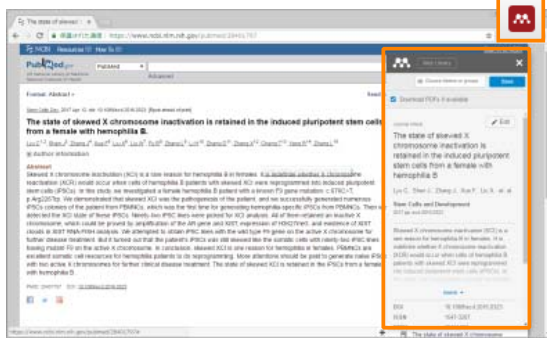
The state of skewed X

保護された通信 | https://www.ncbi.nlm.nih.gov/pubmed/28453757

NCBI Resources How To

PubMed PubMed Advanced

Format: Abstract

Stem Cells Dev. 2017 Apr 10. doi: 10.1089/scd.2016.0323. [Epub ahead of print]

The state of skewed X chromosome inactivation is retained in the induced pluripotent stem cells from a female with hemophilia B.

Author information

Abstract

Skewed X chromosome inactivation (XCI) is a rare reason for hemophilia B in females. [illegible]

PMID: 28453757 DOI: 10.1089/scd.2016.0323

https://www.ncbi.nlm.nih.gov/pubmed/28453757#

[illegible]

Save

Download PDFs if available

Journal Article

Edit

The state of skewed X chromosome inactivation is retained in the induced pluripotent stem cells from a female with hemophilia B

Lyu C., Shen J., Wang R., Gu H., Xu F., ...

Stem Cells and Development

2017 Apr 10

Skewed X chromosome inactivation (XCI) is a rare reason for hemophilia B in females. It is a relative unclear if hemophilia B patients with skewed X chromosome inactivation (XCI) would occur when cells of hemophilia B patients with skewed XCI were reprogrammed into induced pluripotent stem cells (iPSCs). In

more

DOI 10.1089/scd.2016.0323

ISSN 1547-3287

The state of skewed X chromosome